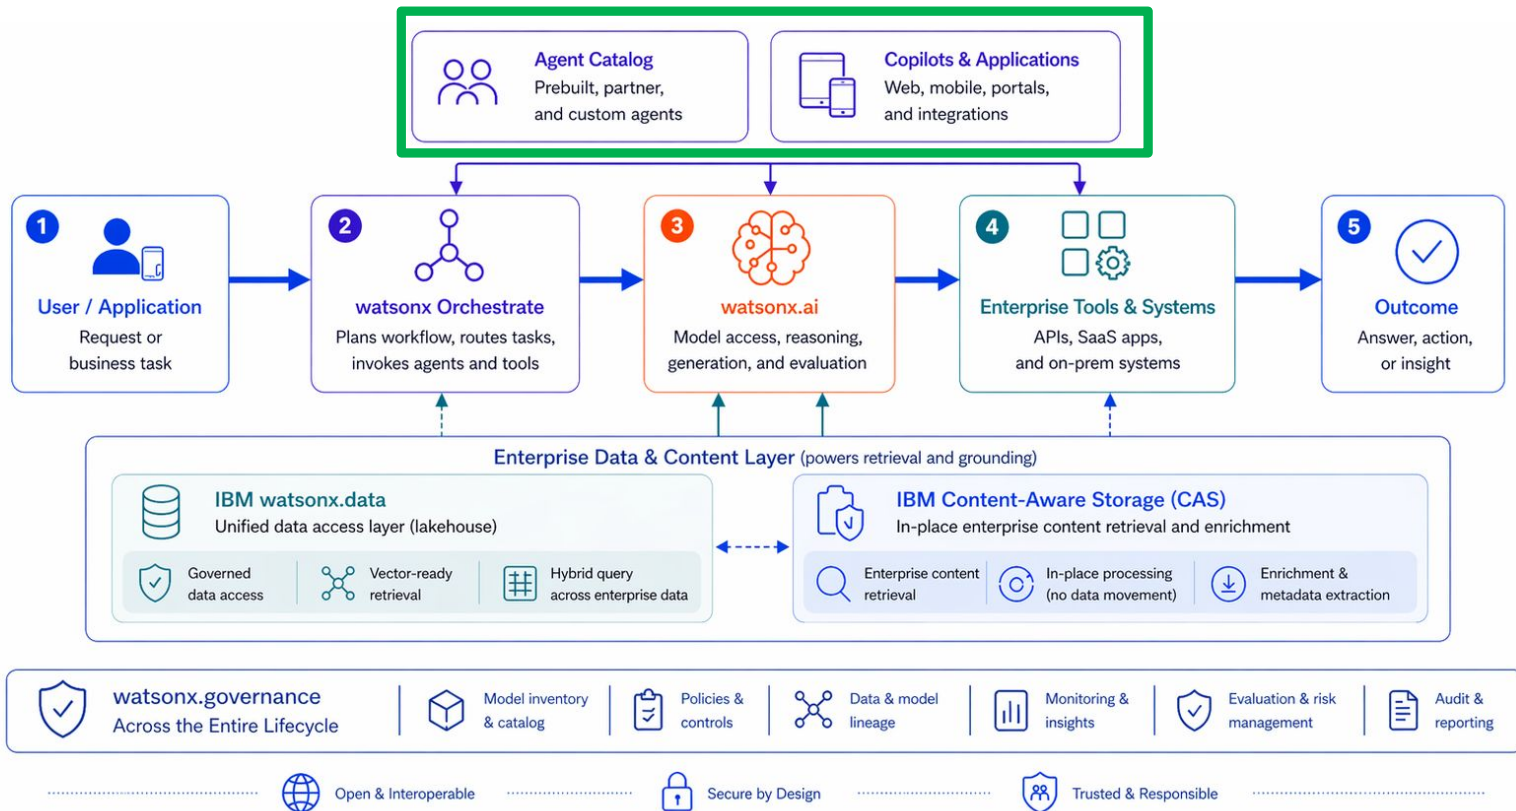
Agent Catalog
Prebuilt, partner, and custom agents

Copilots & Applications
Web, mobile, portals, and integrations

1
User / Application
Request or business task

2
watsonx Orchestrate
Plans workflow, routes tasks, invokes agents and tools

3
watsonx.ai
Model access, reasoning, generation, and evaluation

4
Enterprise Tools & Systems
APIs, SaaS apps, and on-prem systems

5
Outcome
Answer, action, or insight

Enterprise Data & Content Layer (powers retrieval and grounding)

IBM watsonx.data
Unified data access layer (lakehouse)

Governed data access
Vector-ready retrieval
Hybrid query across enterprise data

IBM Content-Aware Storage (CAS)
In-place enterprise content retrieval and enrichment

Enterprise content retrieval
In-place processing (no data movement)
Enrichment & metadata extraction

watsonx.governance
Across the Entire Lifecycle

Model inventory & catalog
Policies & controls
Data & model lineage
Monitoring & insights
Evaluation & risk management
Audit & reporting

Open & Interoperable
Secure by Design
Trusted & Responsible